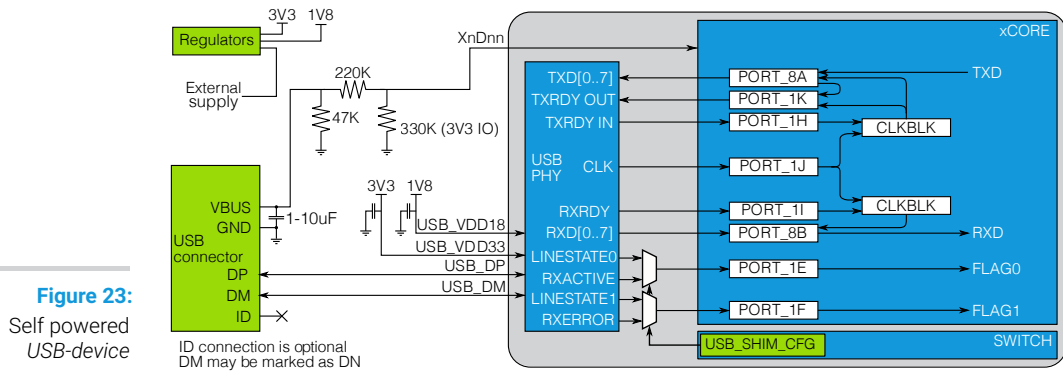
Figure 23:
Self powered
USB-device

Regulators
3V3
1V8
External supply
XnDnn
220K
47K
330K (3V3 IO)
3V3
1V8
1-10uF
USB_VDD18
USB_VDD33
USB_DP
USB_DM
VBUS
GND
USB connector
DP
DM
ID
ID connection is optional
DM may be marked as DN
USB PHY
TXD[0..7]
TXRDY OUT
TXRDY IN
CLK
RXRDY
RXD[0..7]
LINESTATE0
RXACTIVE
LINESTATE1
RXERROR
xCORE
PORT_8A
PORT_1K
PORT_1H
PORT_1J
PORT_1I
PORT_8B
PORT_1E
PORT_1F
CLKBLK
CLKBLK
TXD
RXD
FLAG0
FLAG1
SWITCH
USB_SHIM_CFG